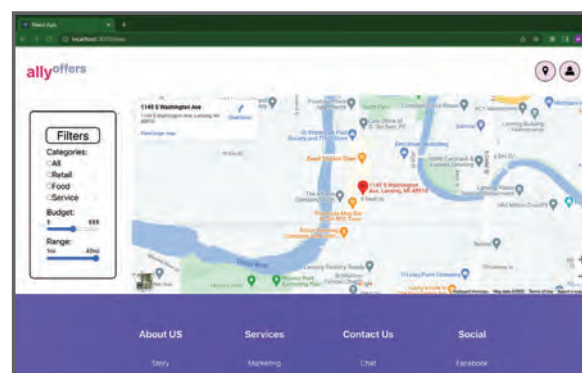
React App

localhost:3000/deals

allyoffers

1149 S Washington Ave
1149 S Washington Ave, Lansing, MI 48910
Directions
View larger map

Filters
Categories:
All
Retail
Food
Service
Budget:
1 999
Range:
1mi 40mi

1149 S Washington Ave, Lansing, MI 48910

About US
Story

Services
Marketing

Contact Us
Chat

Social
Facebook